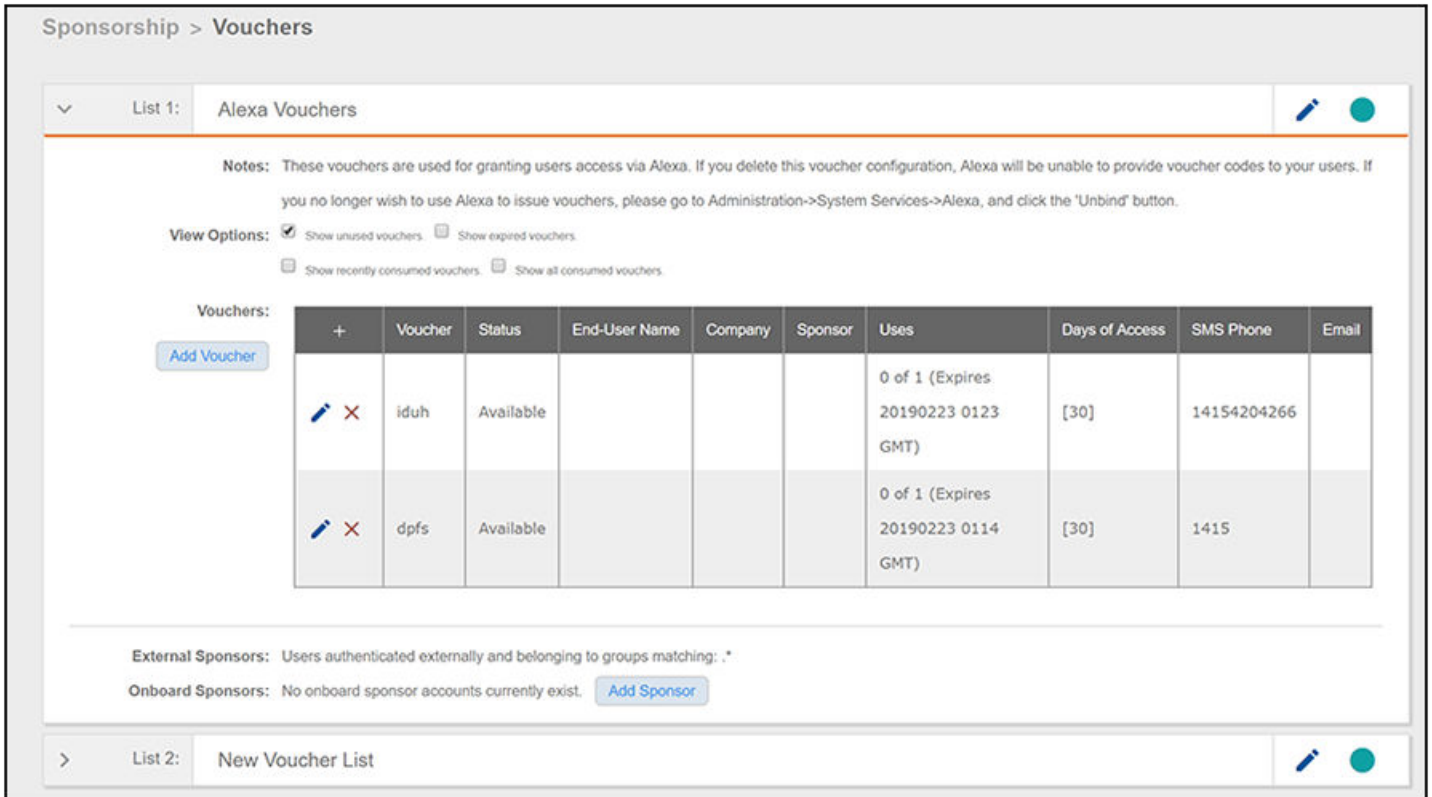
Sponsorship > Vouchers

List 1: Alexa Vouchers

Notes: These vouchers are used for granting users access via Alexa. If you delete this voucher configuration, Alexa will be unable to provide voucher codes to your users. If you no longer wish to use Alexa to issue vouchers, please go to Administration->System Services->Alexa, and click the 'Unbind' button.

View Options: Show unused vouchers. Show expired vouchers. Show recently consumed vouchers. Show all consumed vouchers.

Vouchers:

Add Voucher

| + | Voucher | Status | End-User Name | Company | Sponsor | Uses | Days of Access | SMS Phone | Email |
|---|---|---|---|---|---|---|---|---|---|
| | iduh | Available | | | | 0 of 1 (Expires 20190223 0123 GMT) | [30] | 14154204266 | |
| | dpfs | Available | | | | 0 of 1 (Expires 20190223 0114 GMT) | [30] | 1415 | |

External Sponsors: Users authenticated externally and belonging to groups matching: .*

Onboard Sponsors: No onboard sponsor accounts currently exist. Add Sponsor

List 2: New Voucher List